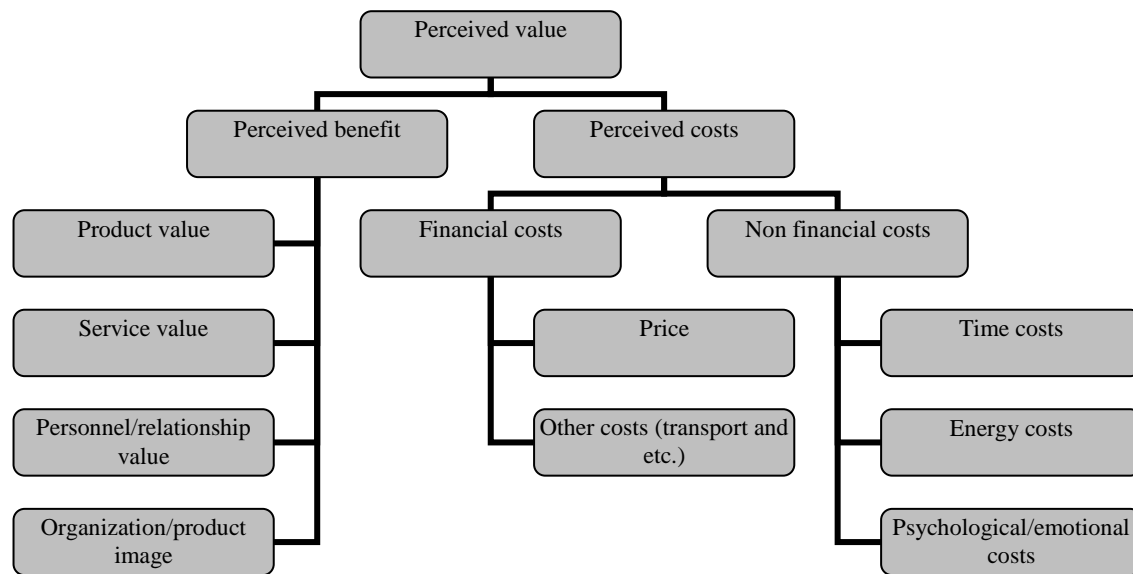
Perceived value

Perceived benefit

Perceived costs

Product value

Service value

Personnel/relationship value

Organization/product image

Financial costs

Price

Other costs (transport and etc.)

Non financial costs

Time costs

Energy costs

Psychological/emotional costs